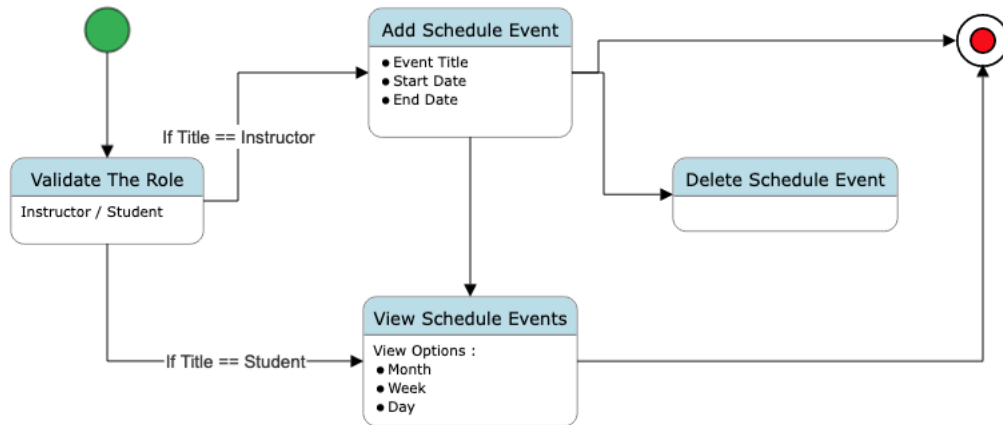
Add Schedule Event
- Event Title
- Start Date
- End Date

If Title == Instructor

Validate The Role
Instructor / Student

Delete Schedule Event

View Schedule Events
View Options :
- Month
- Week
- Day

If Title == Student